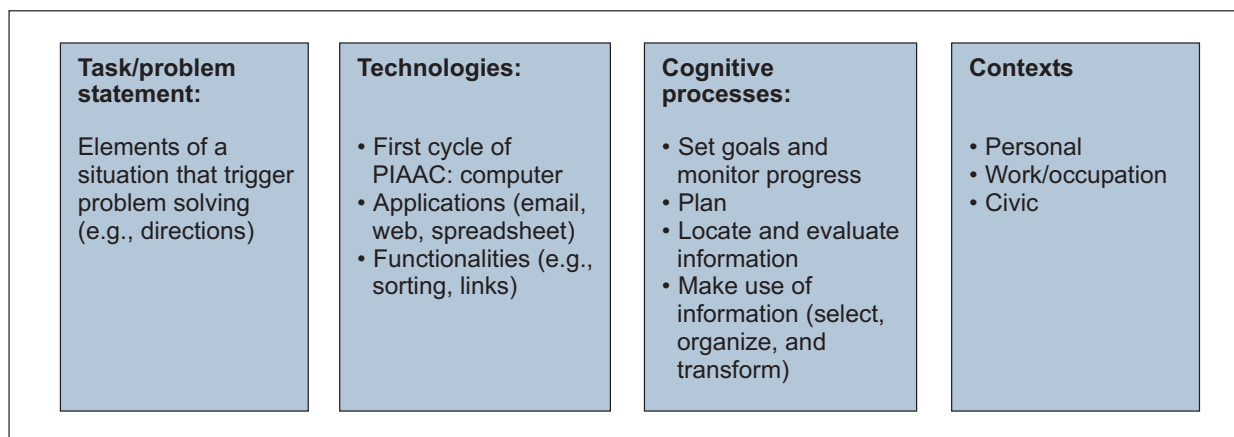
**Task/problem statement:**

Elements of a situation that trigger problem solving (e.g., directions)

**Technologies:**

• First cycle of PIAAC: computer
• Applications (email, web, spreadsheet)
• Functionalities (e.g., sorting, links)

**Cognitive processes:**

• Set goals and monitor progress
• Plan
• Locate and evaluate information
• Make use of information (select, organize, and transform)

**Contexts**

• Personal
• Work/occupation
• Civic